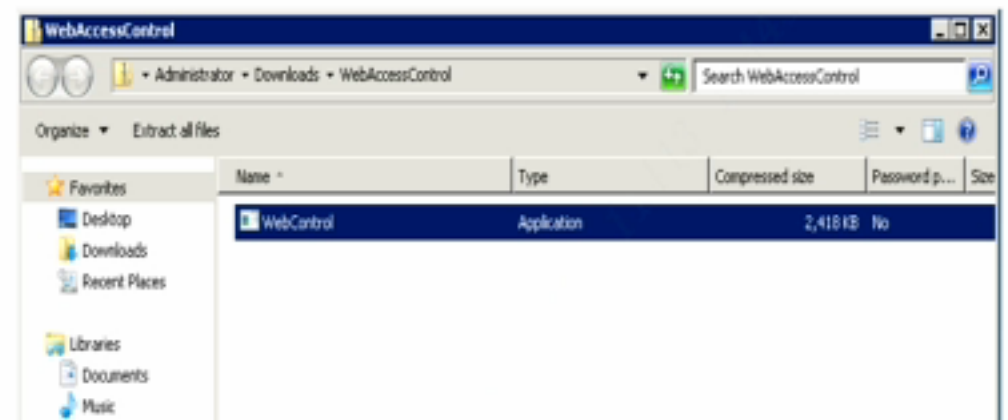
WebAccessControl

▸ Administrator ▸ Downloads ▸ WebAccessControl

Search WebAccessControl

Organize ▾ Extract all files

Favorites
Desktop
Downloads
Recent Places

Libraries
Documents
Music

| Name | Type | Compressed size | Password p... | Size |
|---|---|---|---|---|
| WebControl | Application | 2,418 KB | No | |